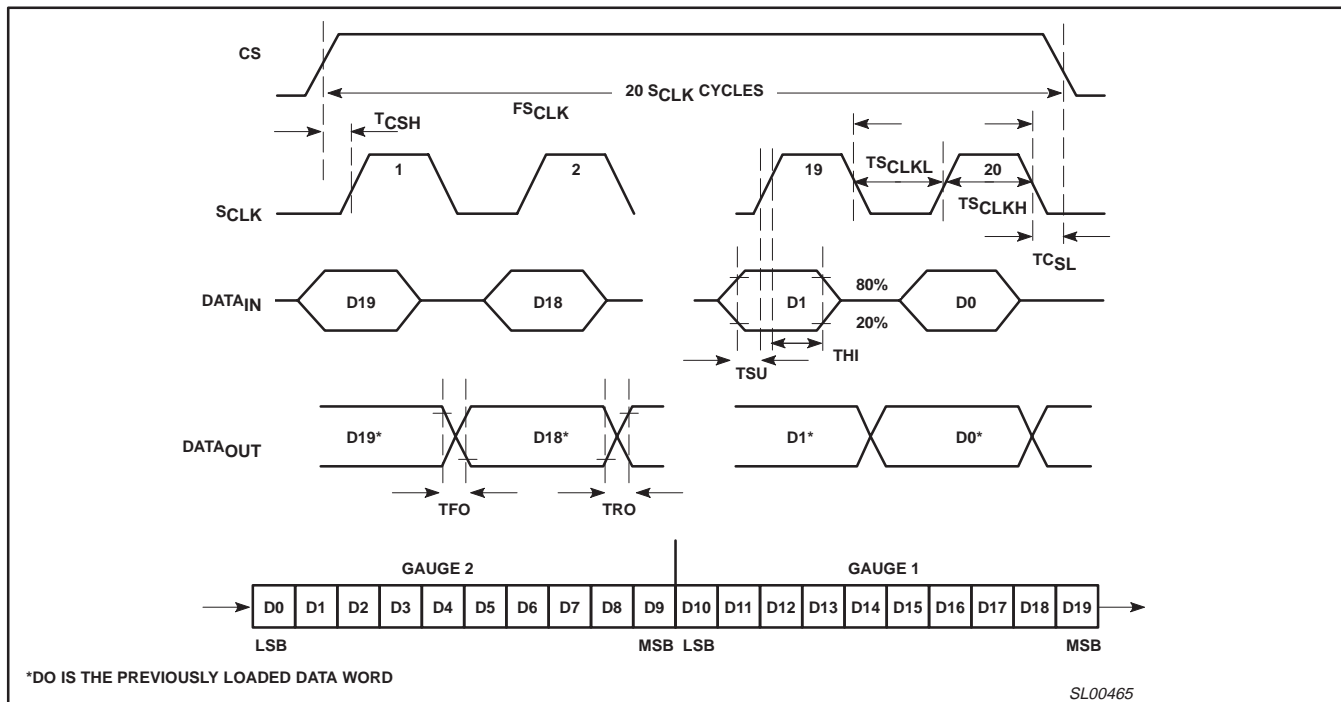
CS

20 $S_{CLK}$ CYCLES

$FS_{CLK}$

$T_{CSH}$

$S_{CLK}$

1

2

19

$TS_{CLKL}$

20

$TS_{CLKH}$

$TC_{SL}$

$DATA_{IN}$

D19

D18

D1

80%

D0

20%

THI

TSU

$DATA_{OUT}$

D19*

D18*

D1*

D0*

TFO

TRO

GAUGE 2

GAUGE 1

| D0 | D1 | D2 | D3 | D4 | D5 | D6 | D7 | D8 | D9 | D10 | D11 | D12 | D13 | D14 | D15 | D16 | D17 | D18 | D19 |
|---|---|---|---|---|---|---|---|---|---|---|---|---|---|---|---|---|---|---|---|

LSB

MSB LSB

MSB

*DO IS THE PREVIOUSLY LOADED DATA WORD

SL00465